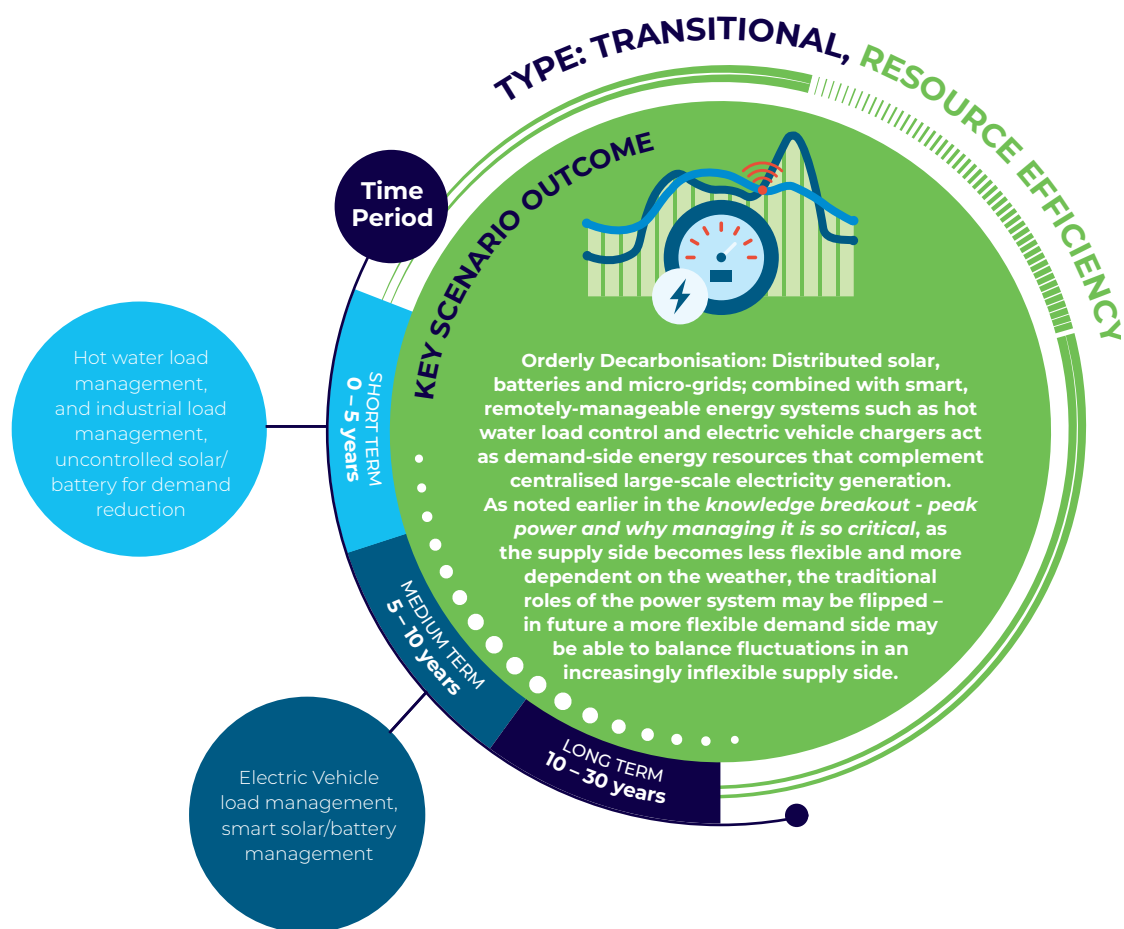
TYPE: TRANSITIONAL, RESOURCE EFFICIENCY

KEY SCENARIO OUTCOME

Time Period

Hot water load management, and industrial load management, uncontrolled solar/ battery for demand reduction

SHORT TERM
0 – 5 years

MEDIUM TERM
5 – 10 years

LONG TERM
10 – 30 years

Electric Vehicle load management, smart solar/battery management

Orderly Decarbonisation: Distributed solar, batteries and micro-grids; combined with smart, remotely-manageable energy systems such as hot water load control and electric vehicle chargers act as demand-side energy resources that complement centralised large-scale electricity generation.
As noted earlier in the *knowledge breakout - peak power and why managing it is so critical*, as the supply side becomes less flexible and more dependent on the weather, the traditional roles of the power system may be flipped – in future a more flexible demand side may be able to balance fluctuations in an increasingly inflexible supply side.